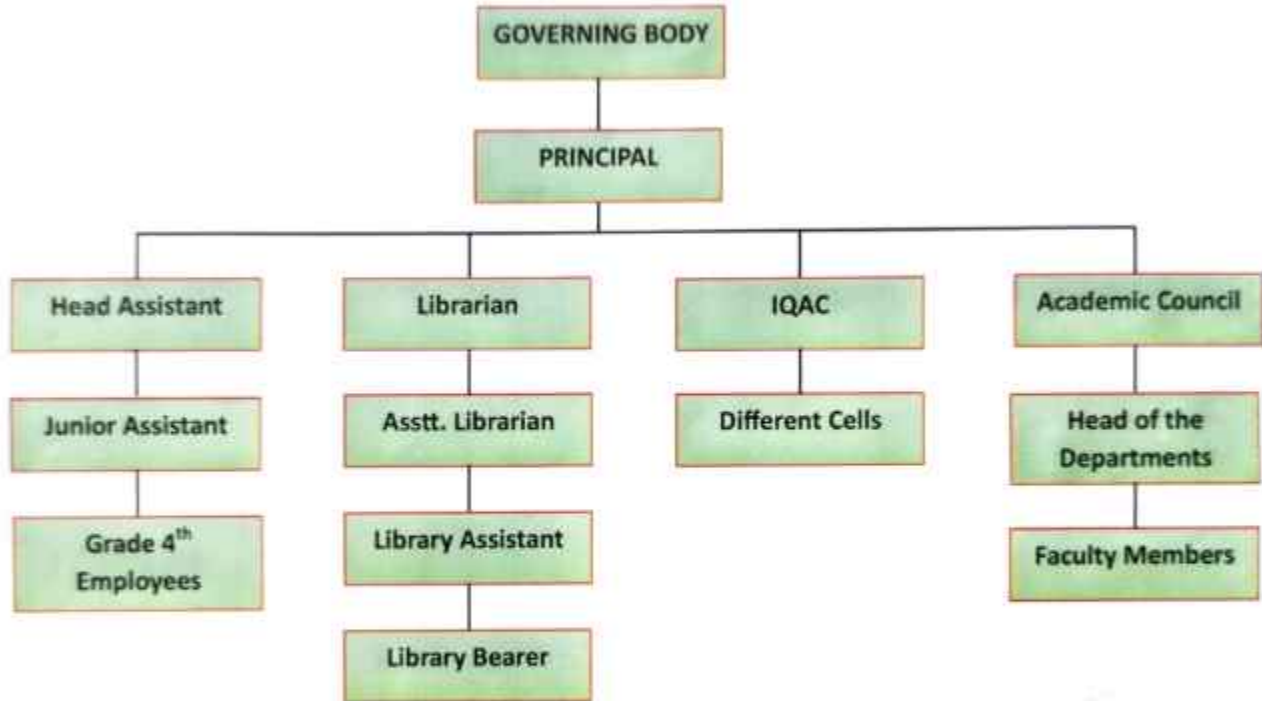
GOVERNING BODY

PRINCIPAL

Head Assistant

Junior Assistant

Grade 4$^{th}$ Employees

Librarian

Asstt. Librarian

Library Assistant

Library Bearer

IQAC

Different Cells

Academic Council

Head of the Departments

Faculty Members